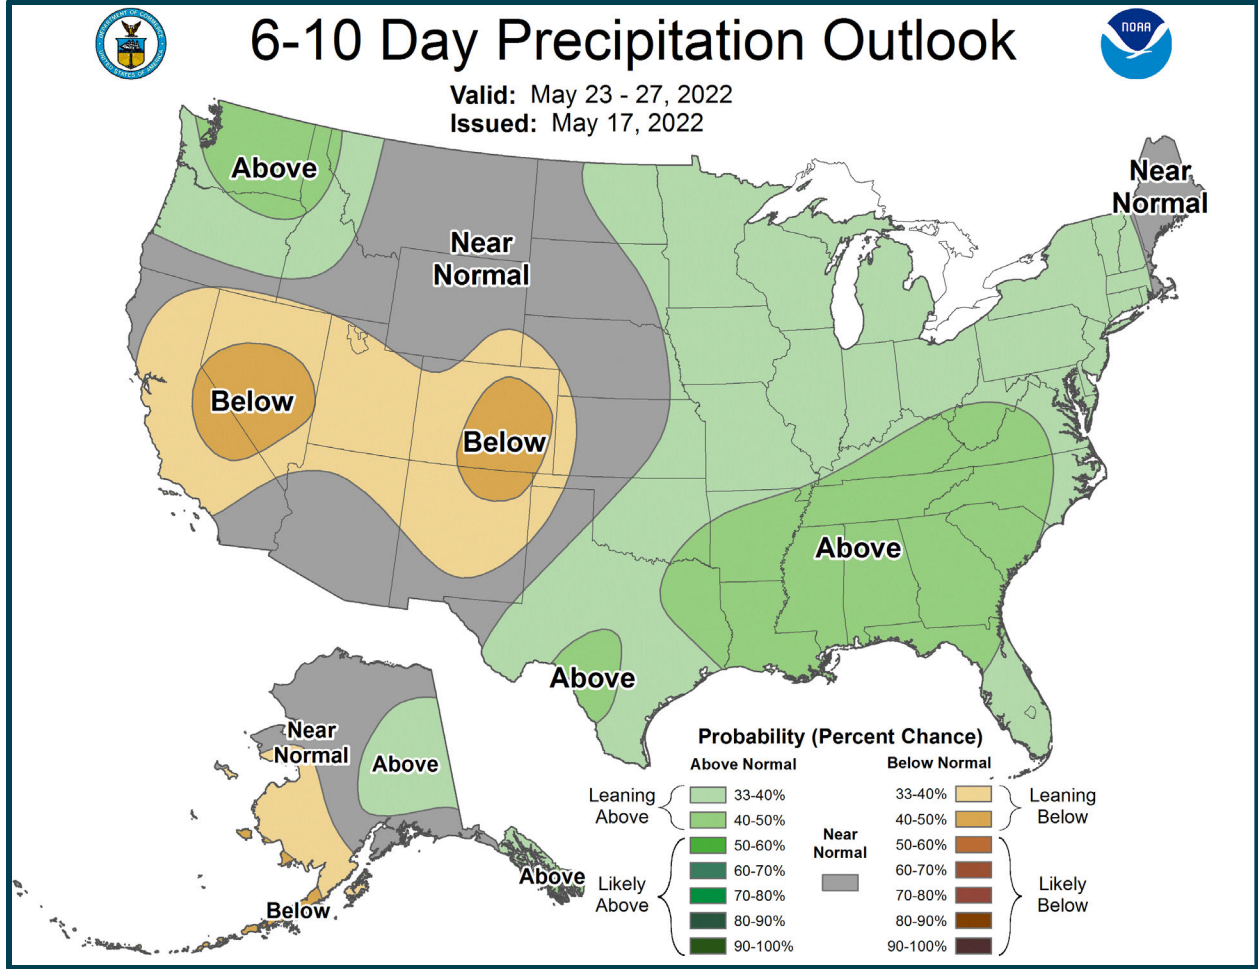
6-10 Day Precipitation Outlook

DEPARTMENT OF COMMERCE UNITED STATES OF AMERICA

NOAA

Valid: May 23 - 27, 2022
Issued: May 17, 2022

Above

Near Normal

Near Normal

Below

Below

Above

Above

Near Normal

Above

Above

Below

Probability (Percent Chance)

Above Normal

Below Normal

Leaning Above

33-40%

40-50%

Likely Above

50-60%

60-70%

70-80%

80-90%

90-100%

Near Normal

33-40%

40-50%

50-60%

60-70%

70-80%

80-90%

90-100%

Leaning Below

Likely Below